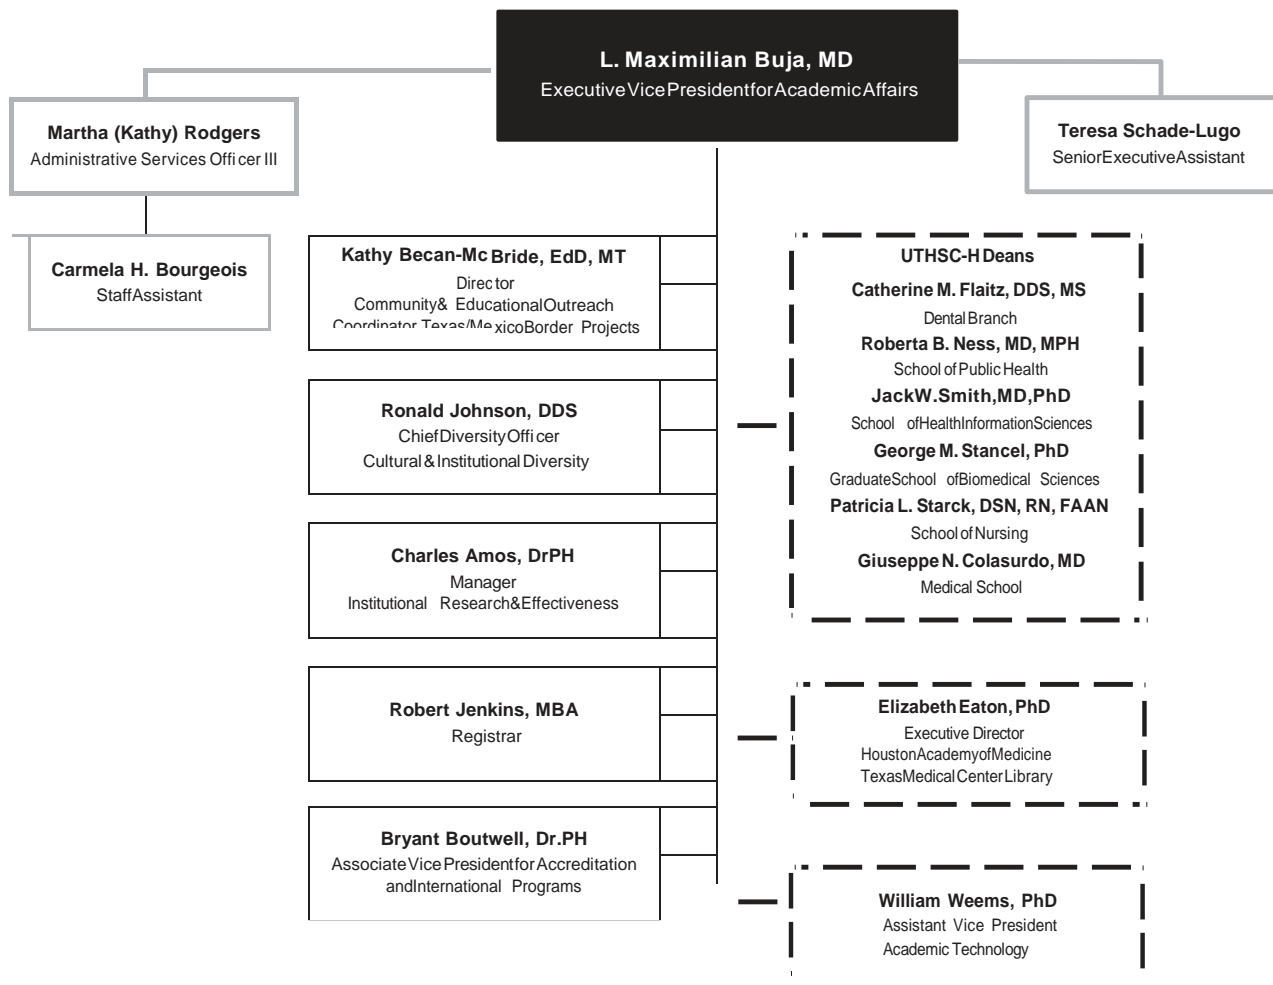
L. Maximilian Buja, MD
ExecutiveVicePresidentforAcademicAffairs

Martha (Kathy) Rodgers
Administrative Services Offi cer III

Teresa Schade-Lugo
SeniorExecutiveAssistant

Carmela H. Bourgeois
StaffAssistant

Kathy Becan-Mc Bride, EdD, MT
Direc tor
Community& EducationalOutreach
Coordinator Texas/Me xicoBorder Projects

Ronald Johnson, DDS
ChiefDiversityOffi cer
Cultural&InstitutionalDiversity

Charles Amos, DrPH
Manager
Institutional Research&Effectiveness

Robert Jenkins, MBA
Registrar

Bryant Boutwell, Dr.PH
AssociateVicePresidentforAccreditation andInternational Programs

UTHSC-H Deans
Catherine M. Flaitz, DDS, MS
DentalBranch
Roberta B. Ness, MD, MPH
School of Public Health
JackW.Smith,MD,PhD
School ofHealthInformationSciences
George M. Stancel, PhD
GraduateSchool ofBiomedical Sciences
Patricia L. Starck, DSN, RN, FAAN
School of Nursing
Giuseppe N. Colasurdo, MD
Medical School

Elizabeth Eaton, PhD
Executive Director
HoustonAcademyofMedicine
TexasMedicalCenterLibrary

William Weems, PhD
Assistant Vice President
Academic Technology